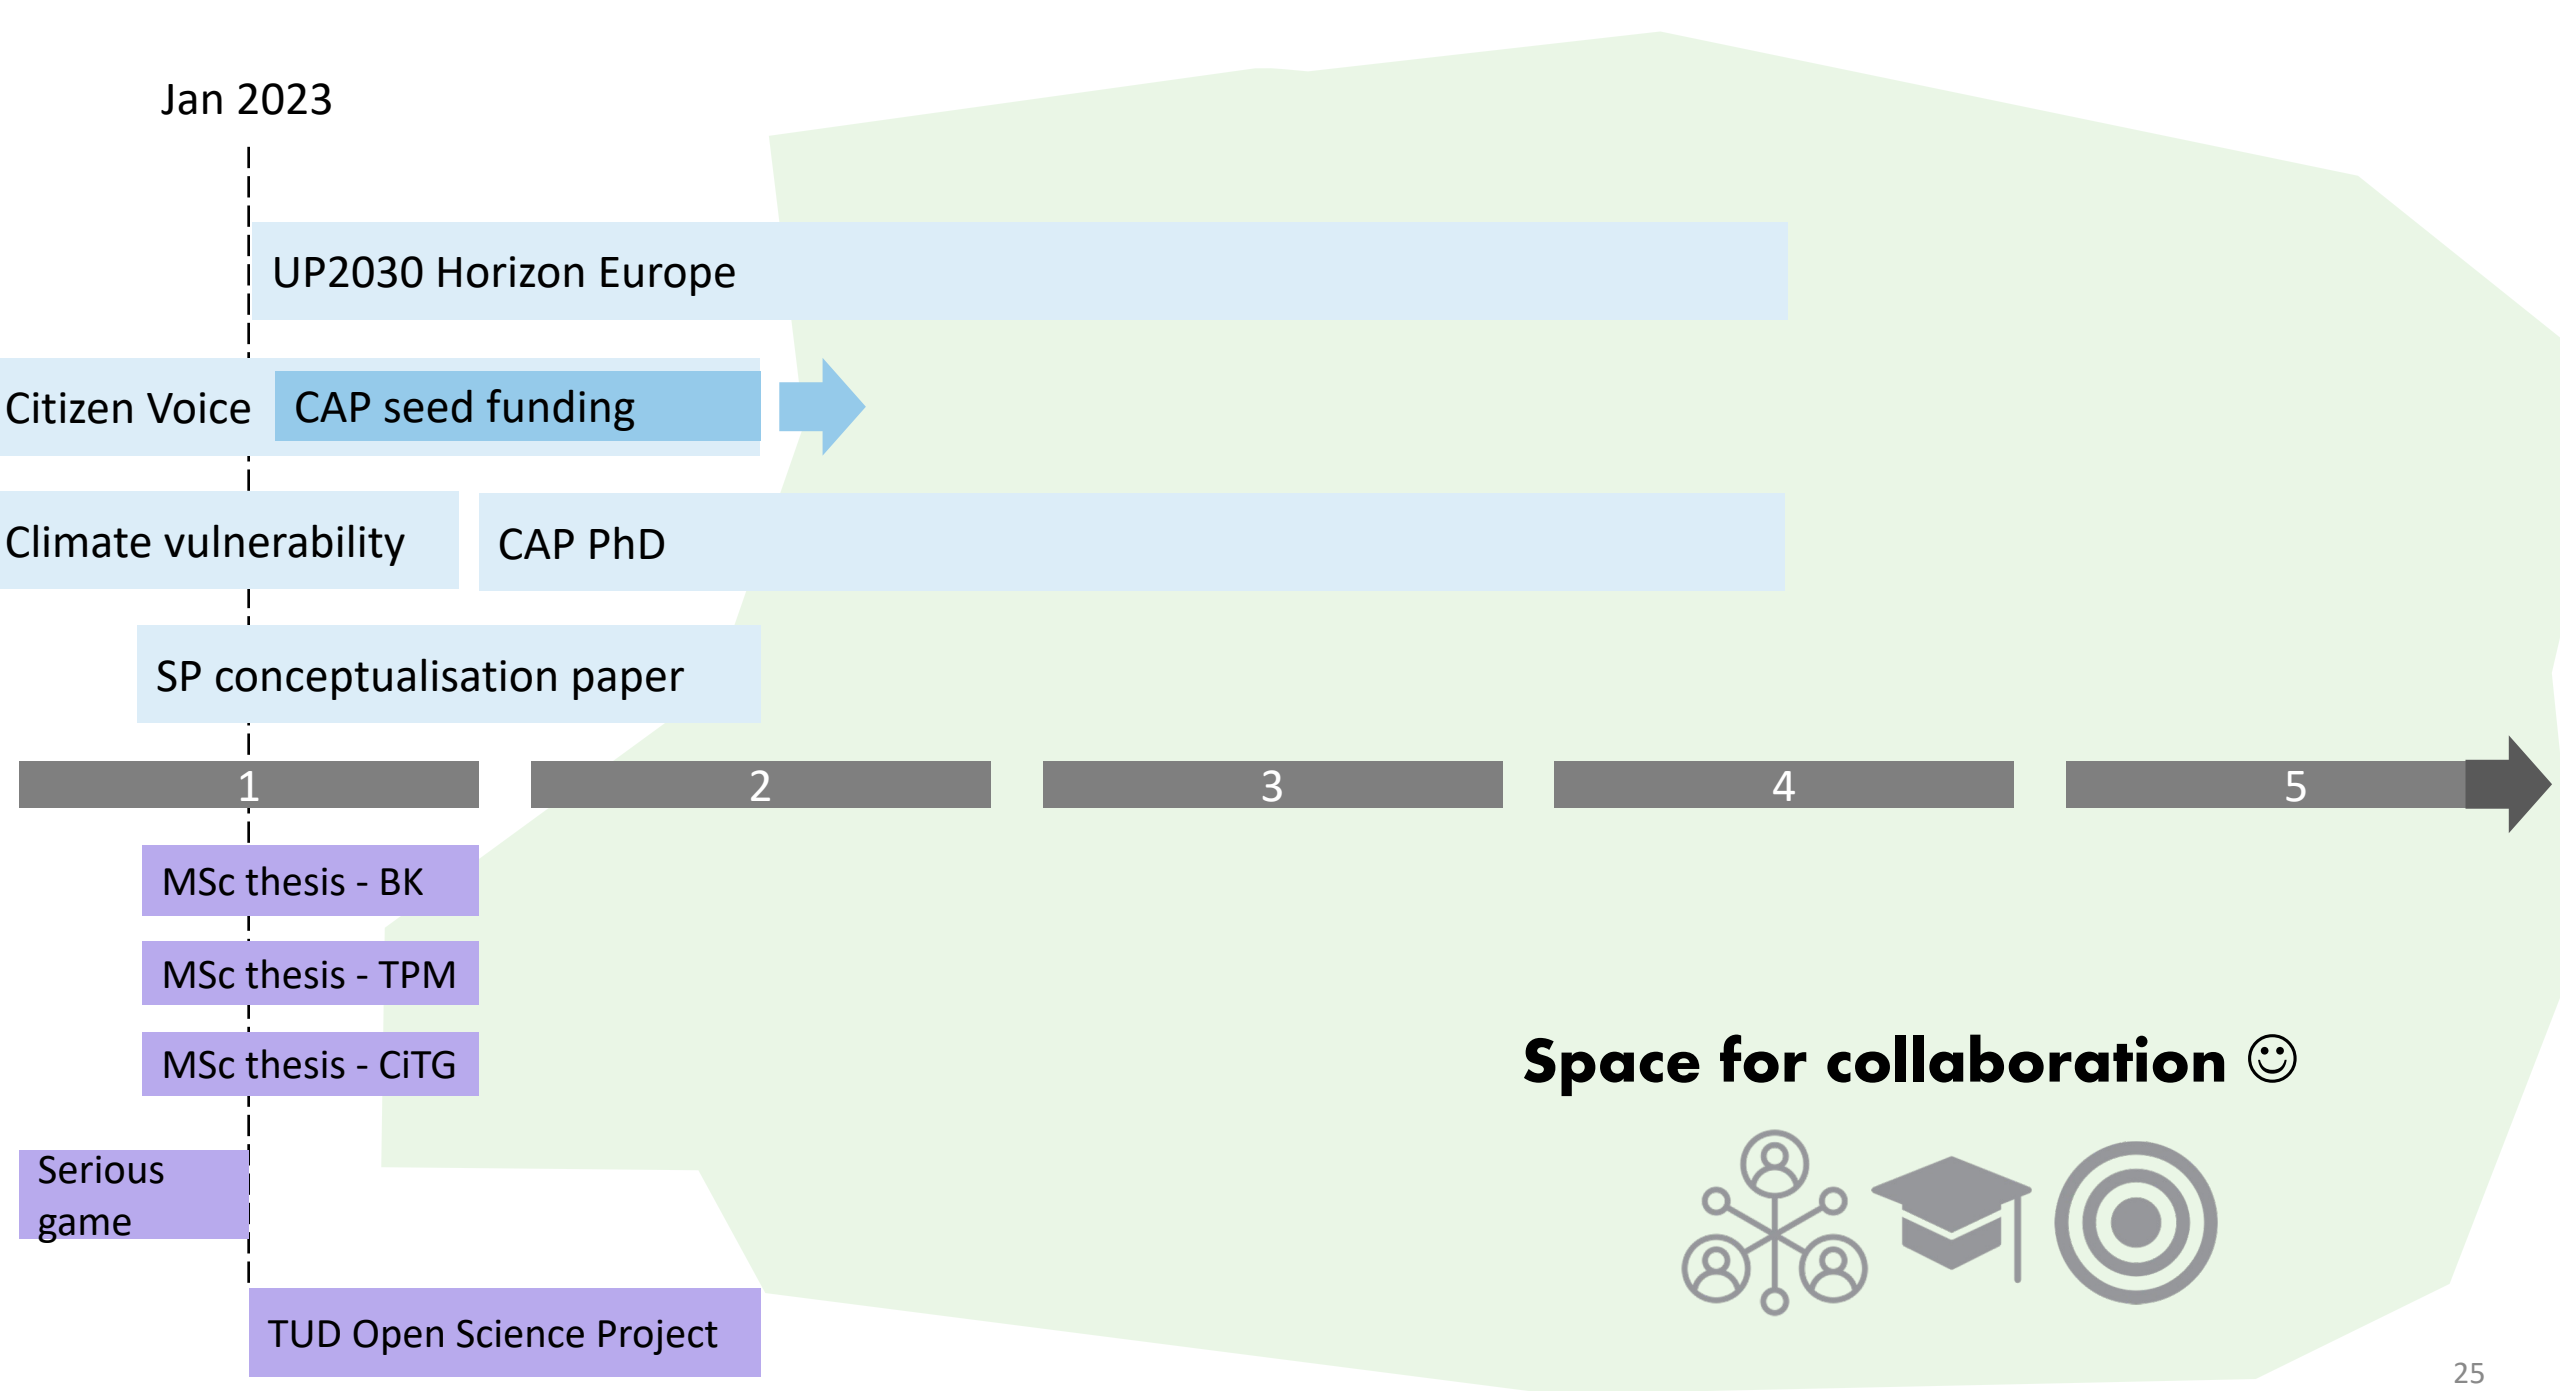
Jan 2023

UP2030 Horizon Europe

Citizen Voice

CAP seed funding

Climate vulnerability

CAP PhD

SP conceptualisation paper

1

2

3

4

5

MSc thesis - BK

MSc thesis - TPM

MSc thesis - CiTG

Serious game

TUD Open Science Project

Space for collaboration ☺

25